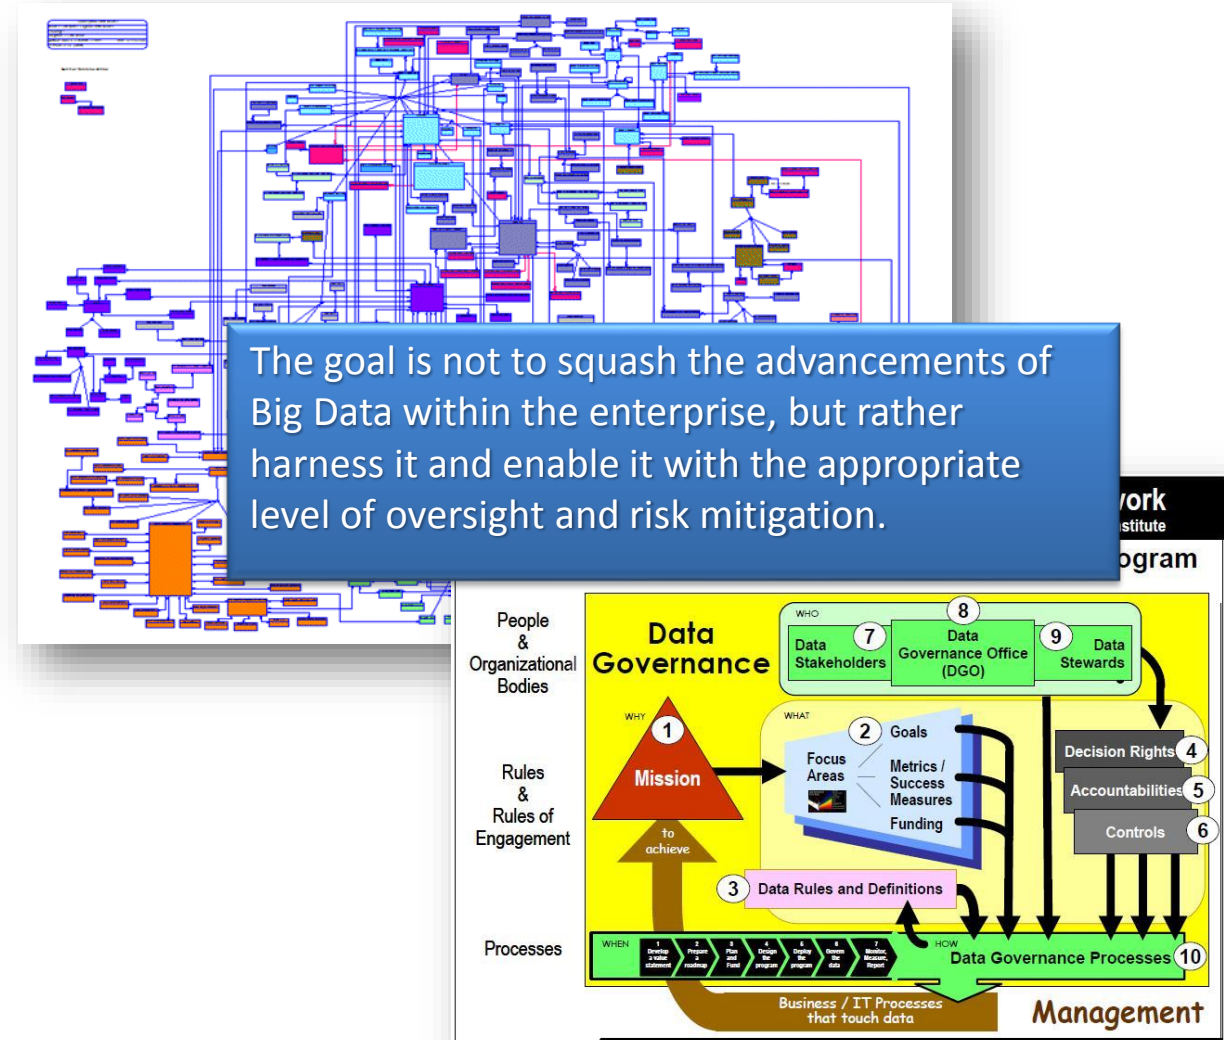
The goal is not to squash the advancements of Big Data within the enterprise, but rather harness it and enable it with the appropriate level of oversight and risk mitigation.

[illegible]ork
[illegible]stitute
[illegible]ogram

People & Organizational Bodies

Rules & Rules of Engagement

Processes

Data Governance

WHO
8
Data Stakeholders 7
Data Governance Office (DGO)
9 Data Stewards

WHY
1
Mission
to achieve

WHAT
2 Goals
Focus Areas
Metrics / Success Measures
Funding

Decision Rights 4
Accountabilities 5
Controls 6

3 Data Rules and Definitions

WHEN
1 Develop a value statement
2 Prepare a roadmap
3 Plan and Fund
4 Design the program
5 Deploy the program
6 Govern the data
7 Monitor, Measure, Report

HOW
Data Governance Processes 10

Business / IT Processes that touch data

Management